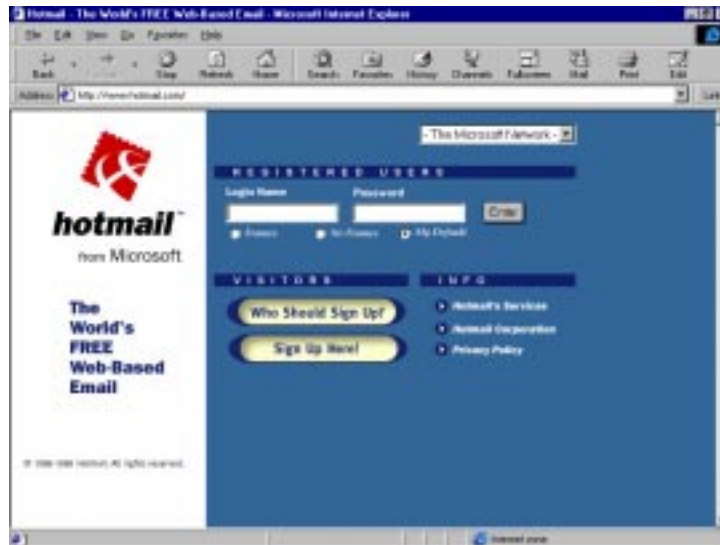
Hotmail - The World's FREE Web-Based Email - Microsoft Internet Explorer

File Edit View Go Favorites Help

Back Forward Stop Refresh Home Search Favorites History Channels Fullscreen Mail Print Edit

Address http://www.hotmail.com/

hotmail

from Microsoft

The World's FREE Web-Based Email

- The Microsoft Network -

REGISTERED USERS

Login Name

Password

Enter

Frames

No Frames

My Default

VISITORS

Who Should Sign Up?

Sign Up Here!

INFO

Hotmail's Services

Hotmail Corporation

Privacy Policy

© 1996-1998 Hotmail. All rights reserved.

Internet zone